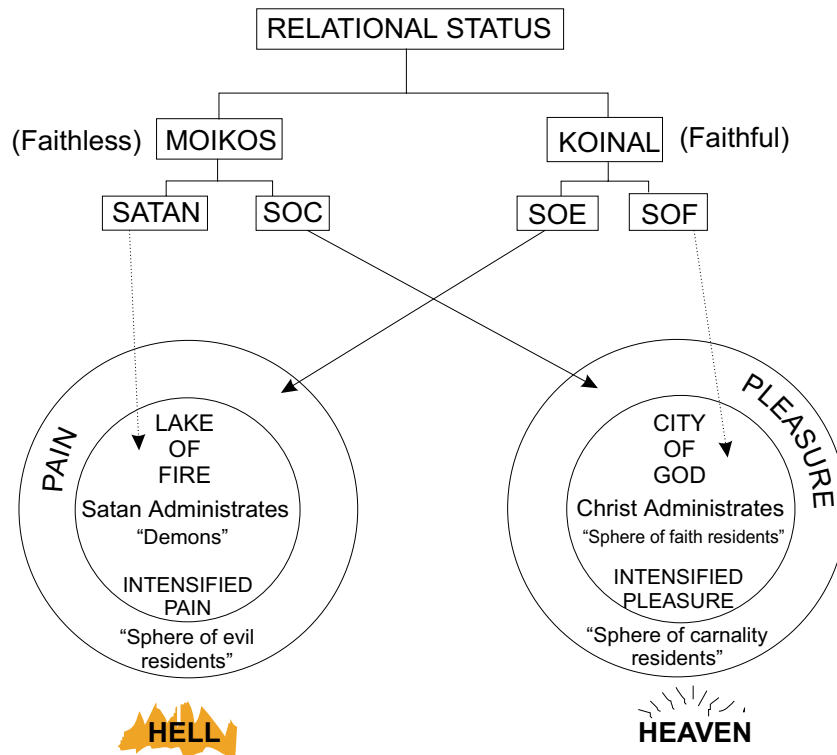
RELATIONAL STATUS

(Faithless) MOIKOS

KOINAL (Faithful)

SATAN SOC

SOE SOF

PAIN

LAKE OF FIRE
Satan Administrates
"Demons"
INTENSIFIED PAIN
"Sphere of evil residents"

PLEASURE

CITY OF GOD
Christ Administrates
"Sphere of faith residents"
INTENSIFIED PLEASURE
"Sphere of carnality residents"

HELL

HEAVEN